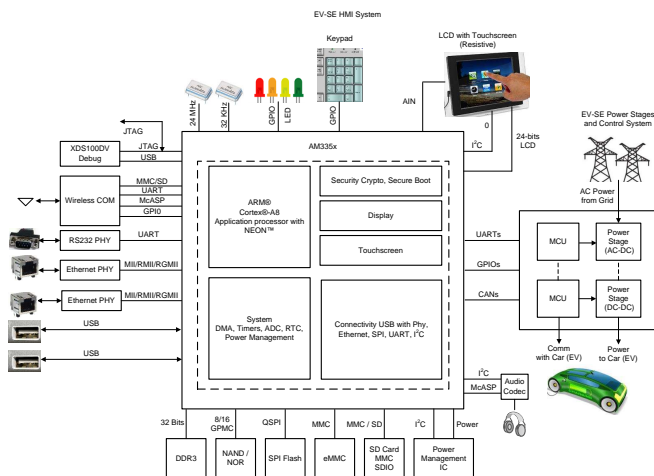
EV-SE HMI System

Keypad

LCD with Touchscreen (Resistive)

24 MHz
32 KHz
GPIO
LED
GPIO

AIN

0

I$^2$C

24-bits LCD

EV-SE Power Stages and Control System

AC Power from Grid

JTAG

XDS100DV Debug

JTAG
USB

AM335x

Wireless COM

MMC/SD
UART
McASP
GPI0

ARM®
Cortex®-A8
Application processor with NEON™

Security Crypto, Secure Boot

Display

Touchscreen

RS232 PHY

UART

UARTs

MCU

Power Stage (AC-DC)

Ethernet PHY

MII/RMII/RGMII

GPIOs

Ethernet PHY

MII/RMII/RGMII

CANs

MCU

Power Stage (DC-DC)

USB

System
DMA, Timers, ADC, RTC, Power Management

Connectivity USB with Phy, Ethernet, SPI, UART, I$^2$C

Comm with Car (EV)

Power to Car (EV)

USB

I$^2$C

McASP

Audio Codec

32 Bits

8/16 GPMC

QSPI

MMC

MMC / SD

I$^2$C

Power

DDR3

NAND / NOR

SPI Flash

eMMC

SD Card MMC SDIO

Power Management IC